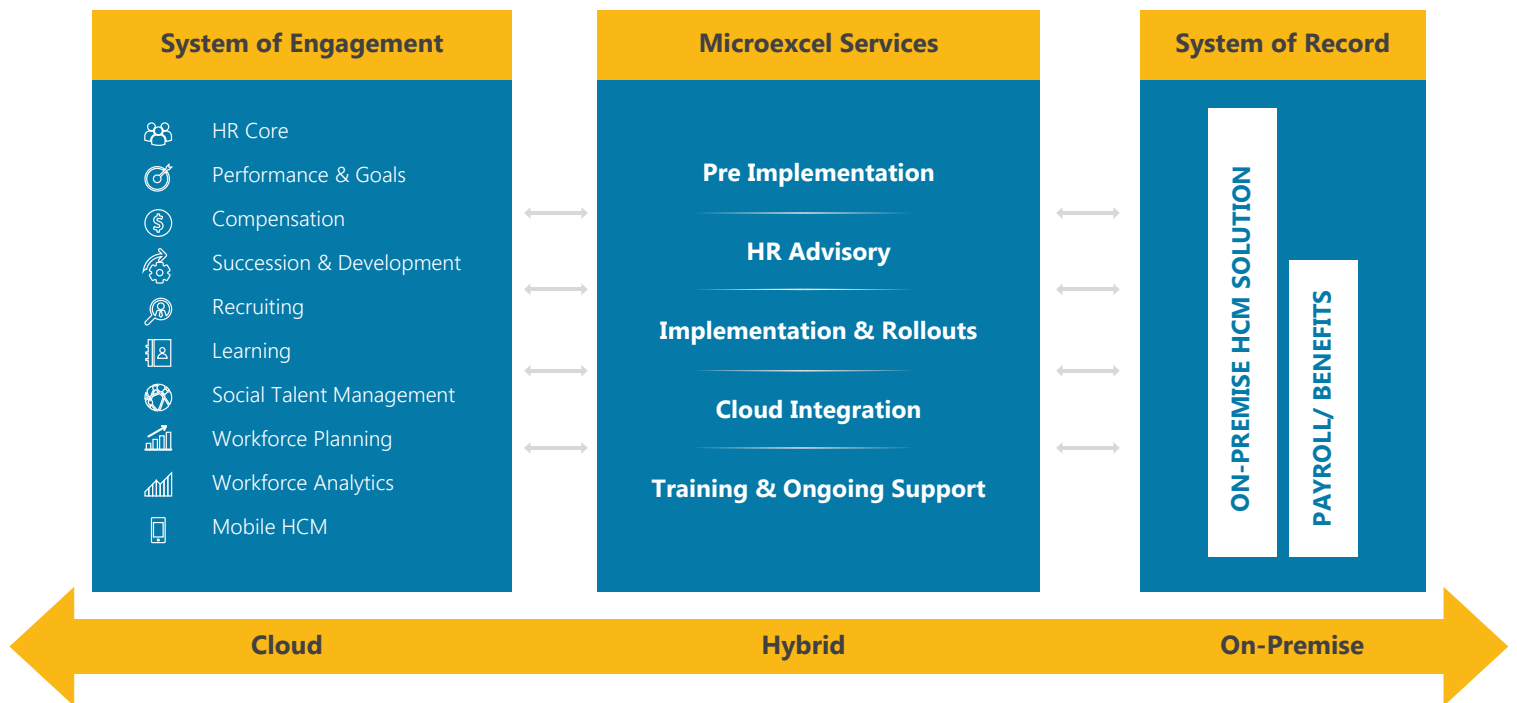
System of Engagement

HR Core
Performance & Goals
Compensation
Succession & Development
Recruiting
Learning
Social Talent Management
Workforce Planning
Workforce Analytics
Mobile HCM

Microexcel Services

Pre Implementation
HR Advisory
Implementation & Rollouts
Cloud Integration
Training & Ongoing Support

System of Record

ON-PREMISE HCM SOLUTION
PAYROLL/ BENEFITS

Cloud
Hybrid
On-Premise